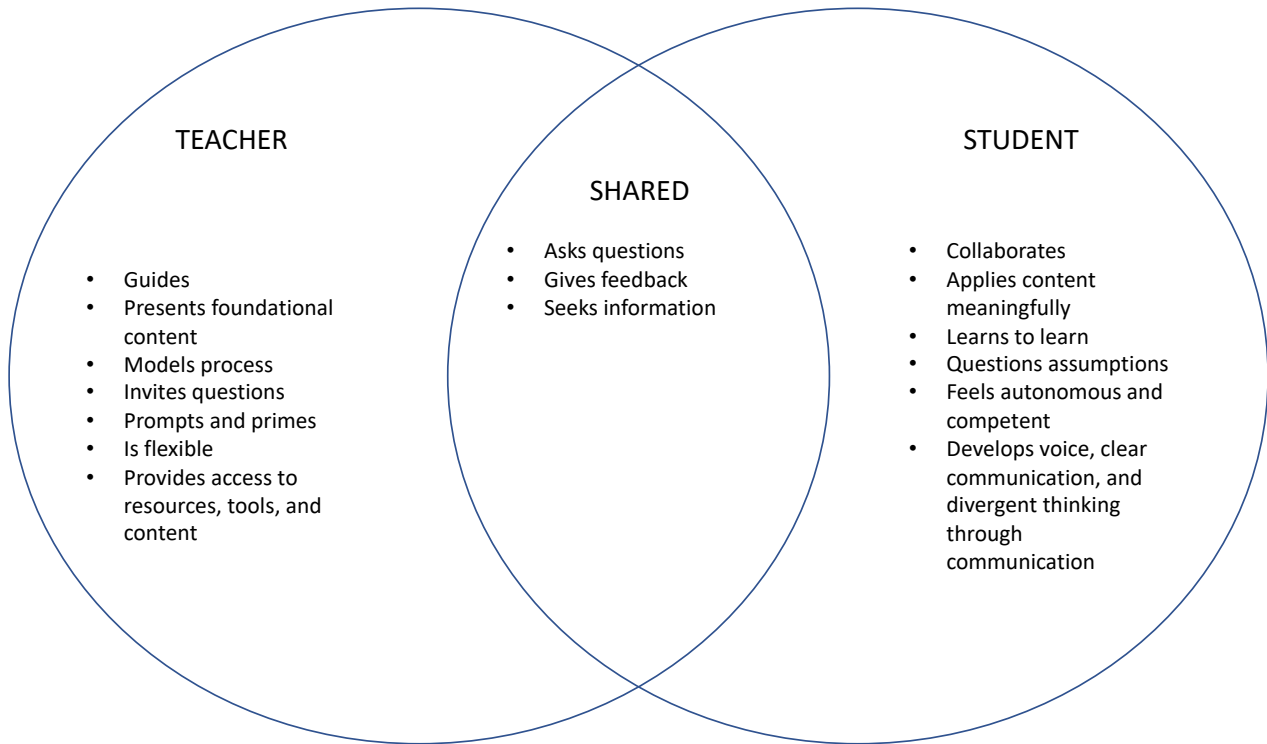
TEACHER

- Guides
- Presents foundational content
- Models process
- Invites questions
- Prompts and primes
- Is flexible
- Provides access to resources, tools, and content

SHARED

- Asks questions
- Gives feedback
- Seeks information

STUDENT

- Collaborates
- Applies content meaningfully
- Learns to learn
- Questions assumptions
- Feels autonomous and competent
- Develops voice, clear communication, and divergent thinking through communication